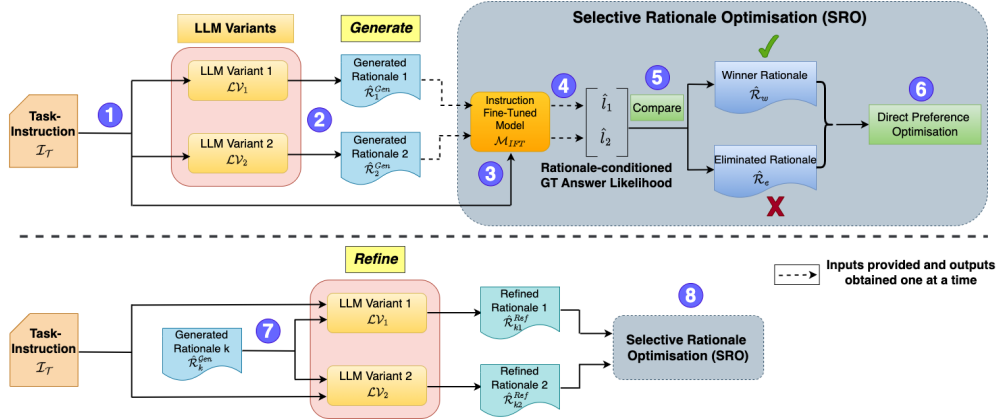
LLM Variants

Generate

Selective Rationale Optimisation (SRO)

Task-Instruction
$\mathcal{I}_{\mathcal{T}}$

1

LLM Variant 1
$\mathcal{LV}_1$

2

LLM Variant 2
$\mathcal{LV}_2$

Generated Rationale 1
$\hat{\mathcal{R}}_1^{Gen}$

Generated Rationale 2
$\hat{\mathcal{R}}_2^{Gen}$

Instruction Fine-Tuned Model
$\mathcal{M}_{IFT}$

3

4

$\hat{l}_1$
$\hat{l}_2$

5

Compare

Rationale-conditioned GT Answer Likelihood

Winner Rationale
$\hat{\mathcal{R}}_w$

Eliminated Rationale
$\hat{\mathcal{R}}_e$

6

Direct Preference Optimisation

Refine

Inputs provided and outputs obtained one at a time

Task-Instruction
$\mathcal{I}_{\mathcal{T}}$

Generated Rationale k
$\hat{\mathcal{R}}_k^{Gen}$

7

LLM Variant 1
$\mathcal{LV}_1$

LLM Variant 2
$\mathcal{LV}_2$

Refined Rationale 1
$\hat{\mathcal{R}}_{k1}^{Ref}$

Refined Rationale 2
$\hat{\mathcal{R}}_{k2}^{Ref}$

8

Selective Rationale Optimisation (SRO)